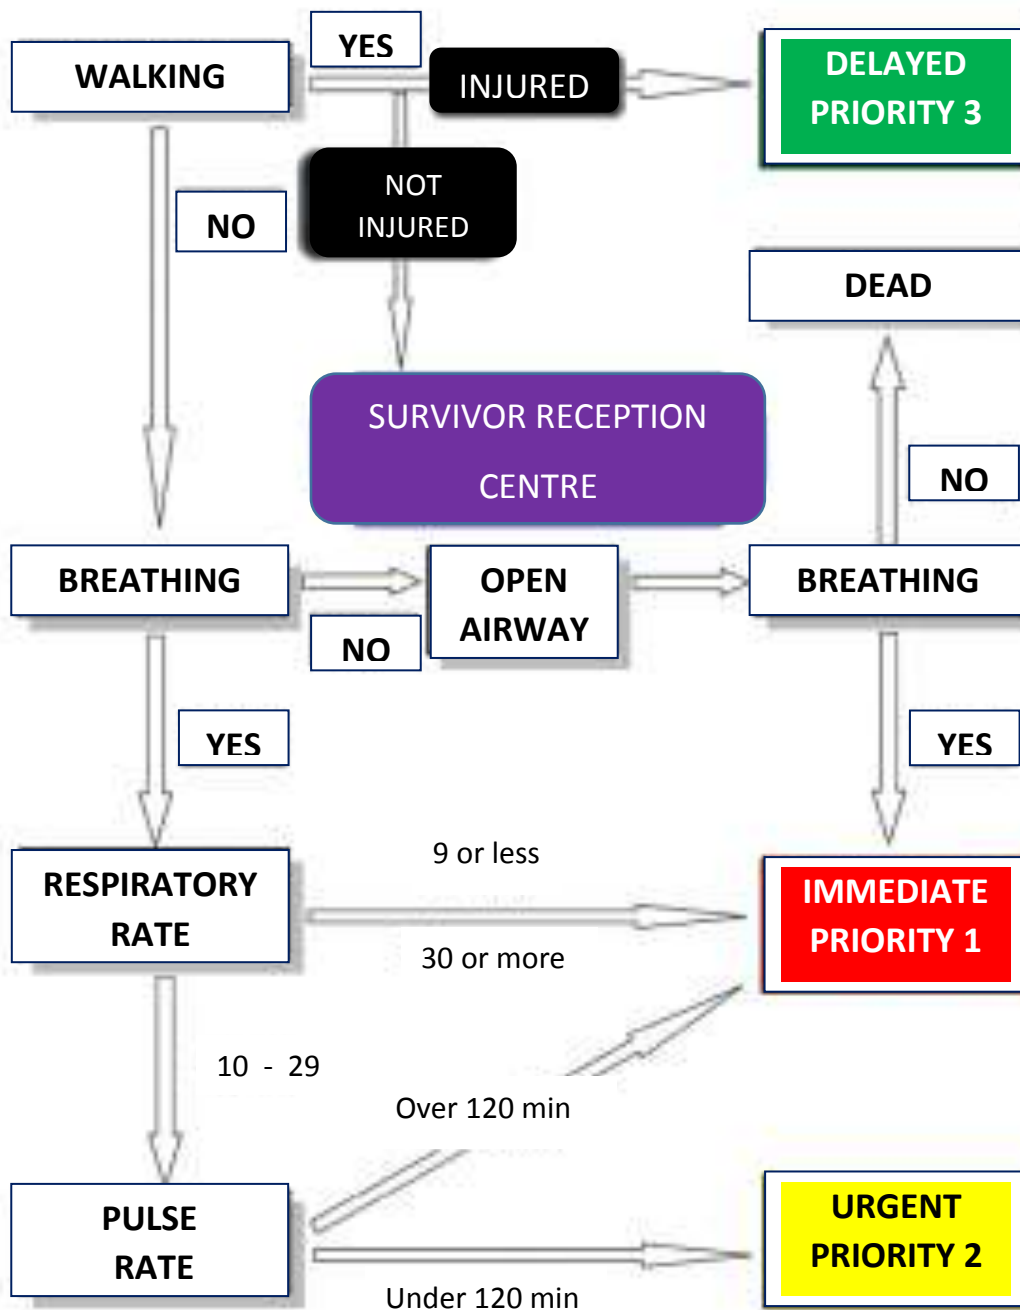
WALKING

YES

INJURED

DELAYED PRIORITY 3

NO

NOT INJURED

DEAD

SURVIVOR RECEPTION CENTRE

NO

BREATHING

OPEN AIRWAY

BREATHING

NO

YES

YES

9 or less

RESPIRATORY RATE

IMMEDIATE PRIORITY 1

30 or more

10 - 29

Over 120 min

PULSE RATE

URGENT PRIORITY 2

Under 120 min